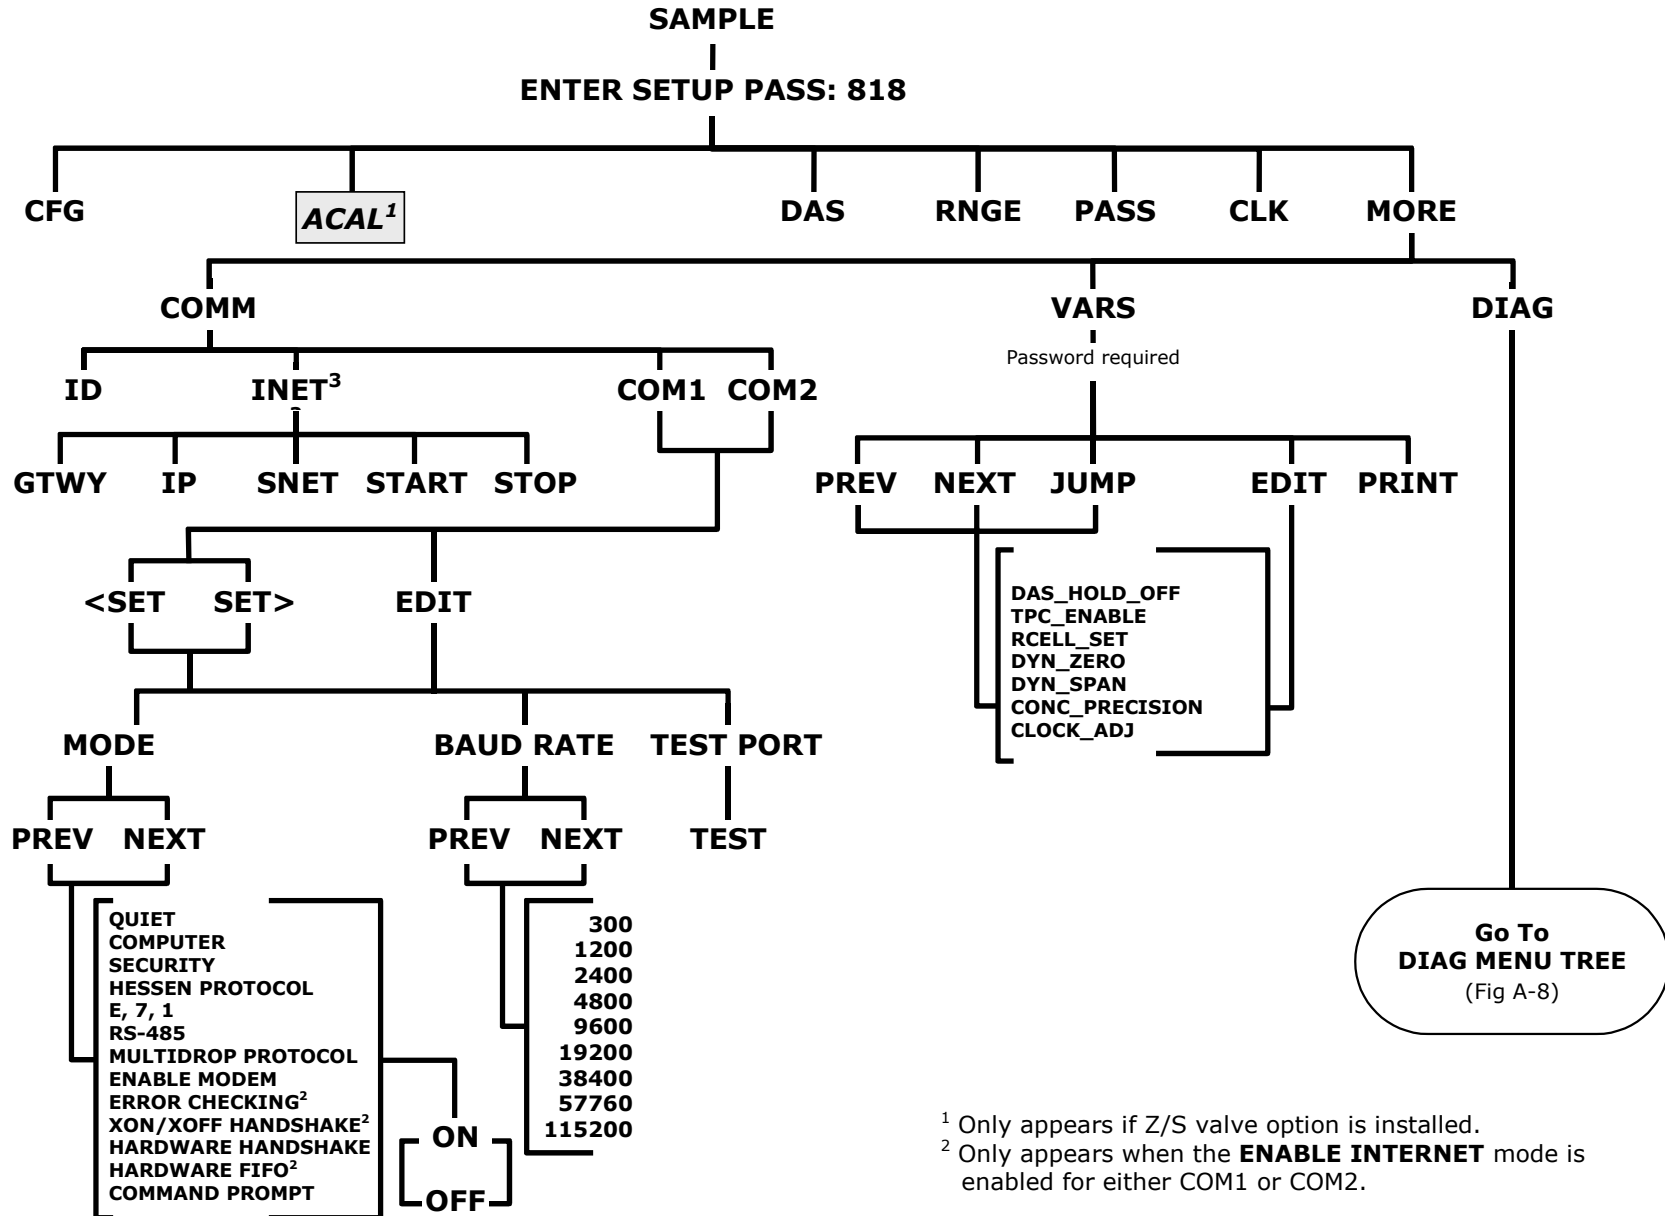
SAMPLE

ENTER SETUP PASS: 818

CFG

$ACAL^1$

DAS

RNGE

PASS

CLK

MORE

COMM

VARS

Password required

DIAG

ID

$INET^3$

COM1 COM2

GTWY

IP

SNET

START

STOP

PREV

NEXT

JUMP

EDIT

PRINT

DAS_HOLD_OFF
TPC_ENABLE
RCELL_SET
DYN_ZERO
DYN_SPAN
CONC_PRECISION
CLOCK_ADJ

<SET

SET>

EDIT

MODE

BAUD RATE

TEST PORT

PREV

NEXT

PREV

NEXT

TEST

QUIET
COMPUTER
SECURITY
HESSEN PROTOCOL
E, 7, 1
RS-485
MULTIDROP PROTOCOL
ENABLE MODEM
$ERROR CHECKING^2$
$XON/XOFF HANDSHAKE^2$
HARDWARE HANDSHAKE
$HARDWARE FIFO^2$
COMMAND PROMPT

ON

OFF

300
1200
2400
4800
9600
19200
38400
57760
115200

Go To
DIAG MENU TREE
(Fig A-8)

$^1$ Only appears if Z/S valve option is installed.
$^2$ Only appears when the ENABLE INTERNET mode is enabled for either COM1 or COM2.